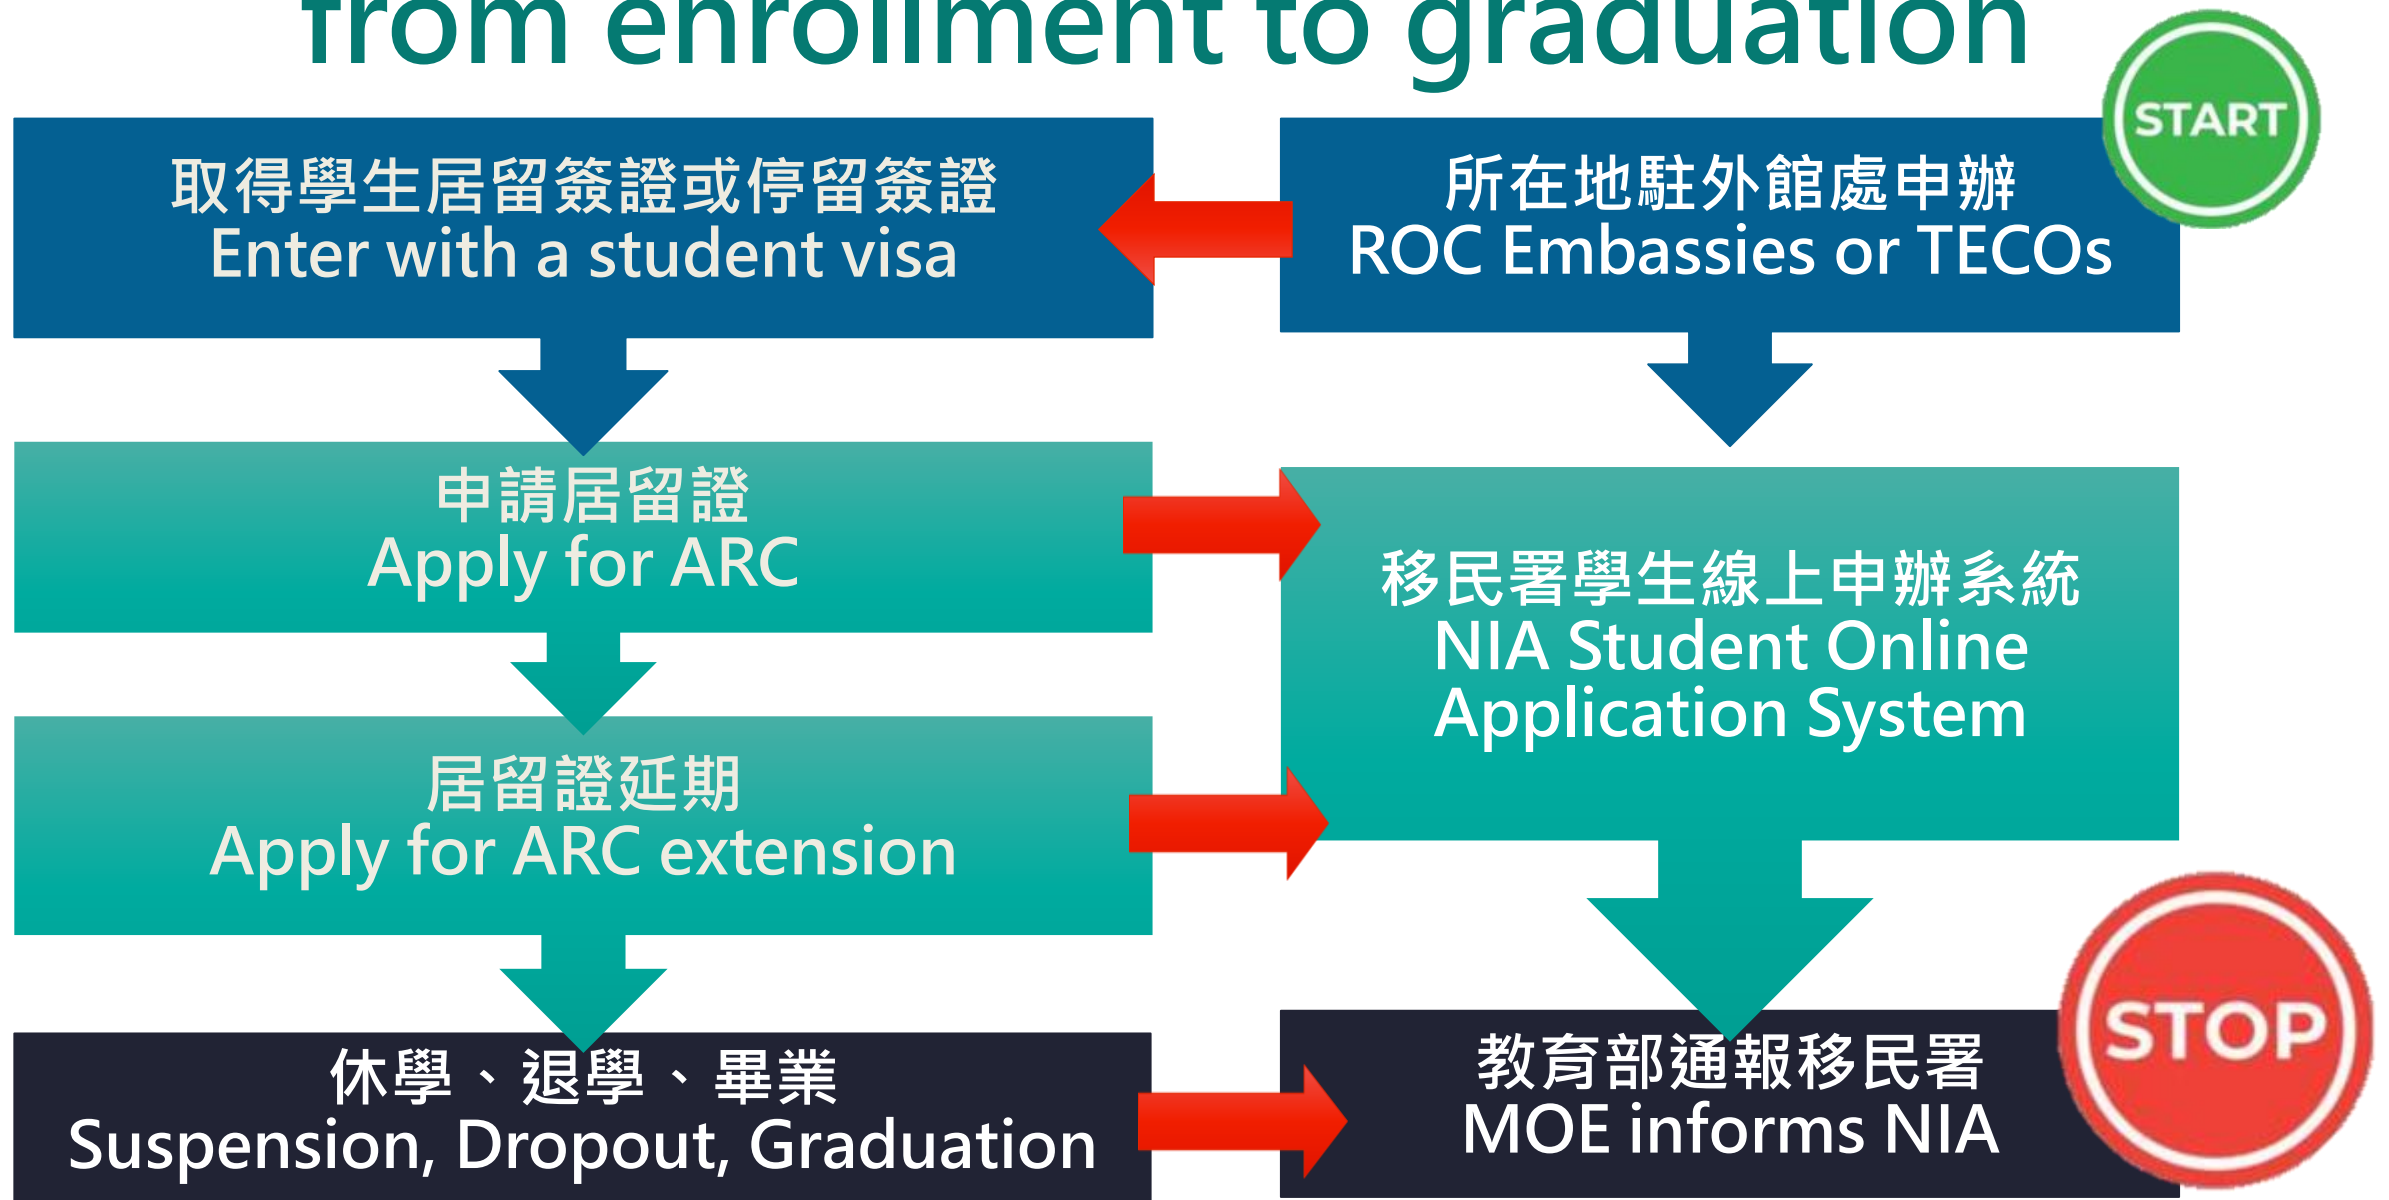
from enrollment to graduation

START

取得學生居留簽證或停留簽證
Enter with a student visa

所在地駐外館處申辦
ROC Embassies or TECOs

申請居留證
Apply for ARC

移民署學生線上申辦系統
NIA Student Online Application System

居留證延期
Apply for ARC extension

休學、退學、畢業
Suspension, Dropout, Graduation

教育部通報移民署
MOE informs NIA

STOP